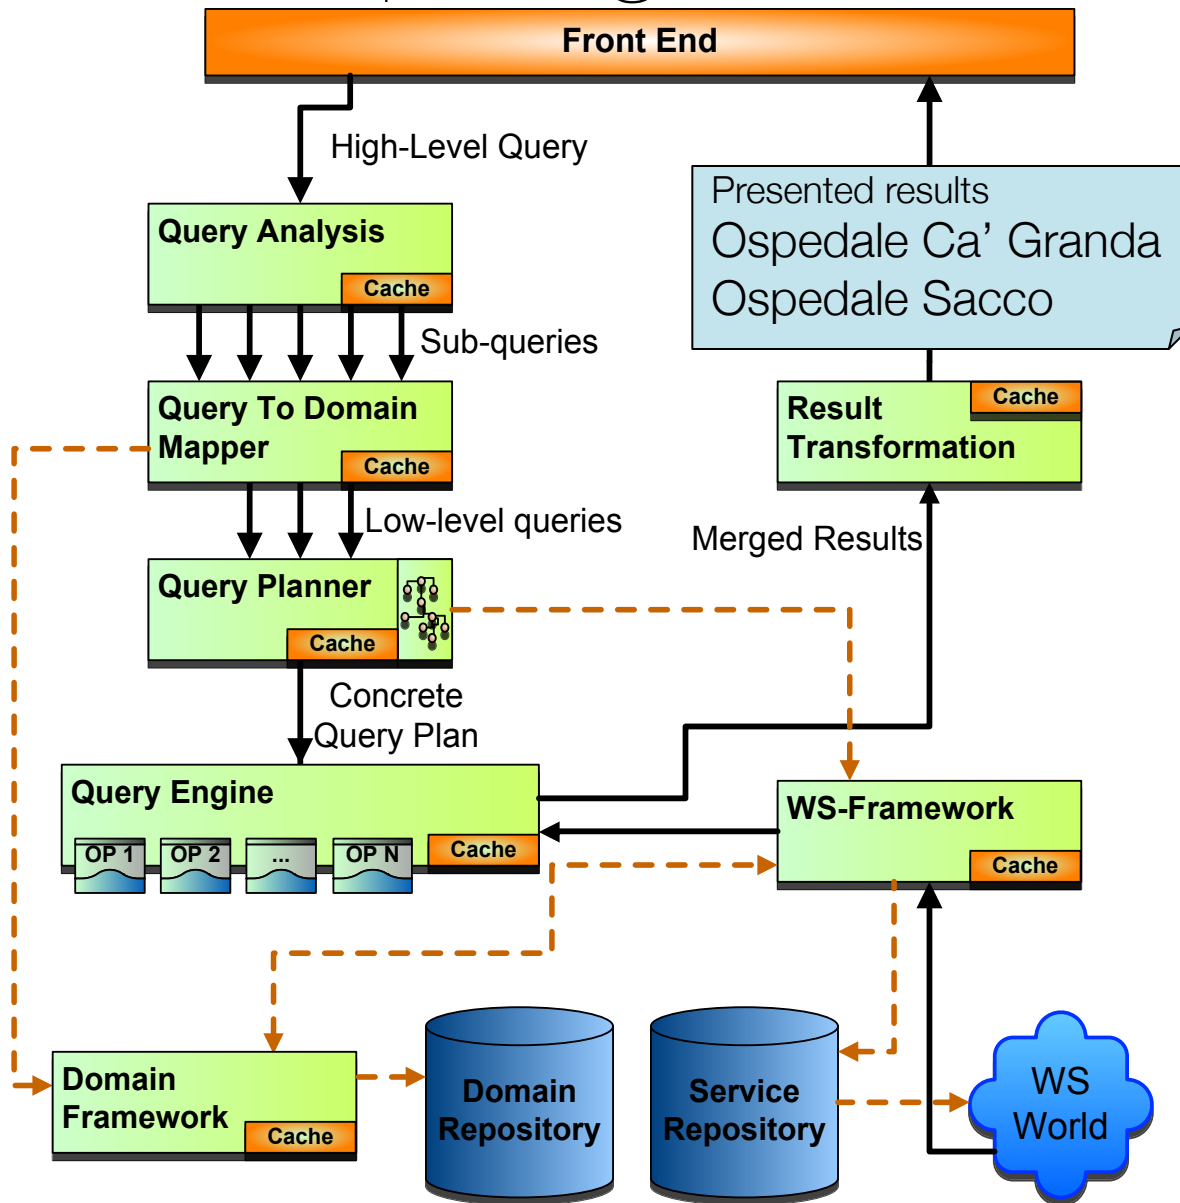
Front End

High-Level Query

Query Analysis
Cache

Sub-queries

Query To Domain Mapper
Cache

Low-level queries

Query Planner
Cache

Concrete Query Plan

Query Engine
OP 1
OP 2
...
OP N
Cache

Presented results
Ospedale Ca' Granda
Ospedale Sacco

Result Transformation
Cache

Merged Results

WS-Framework
Cache

Domain Framework
Cache

Domain Repository

Service Repository

WS World